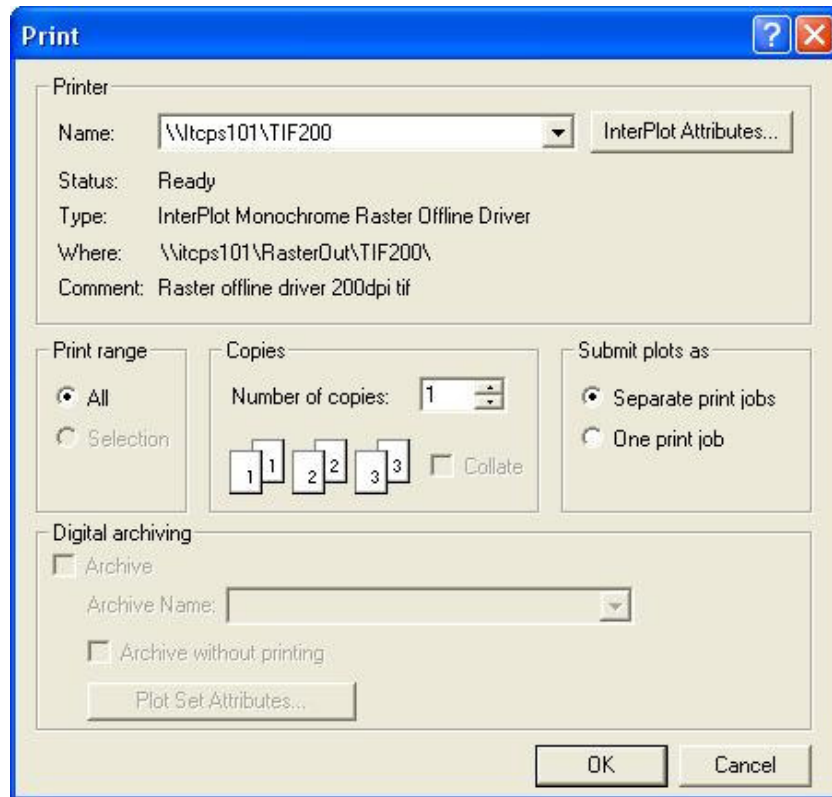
Print

Printer

Name: \\Itcps101\TIF200

InterPlot Attributes...

Status: Ready

Type: InterPlot Monochrome Raster Offline Driver

Where: \\itcps101\RasterOut\TIF200\

Comment: Raster offline driver 200dpi tif

Print range

All

Selection

Copies

Number of copies: 1

1 1 2 2 3 3

Collate

Submit plots as

Separate print jobs

One print job

Digital archiving

Archive

Archive Name:

Archive without printing

Plot Set Attributes...

OK

Cancel